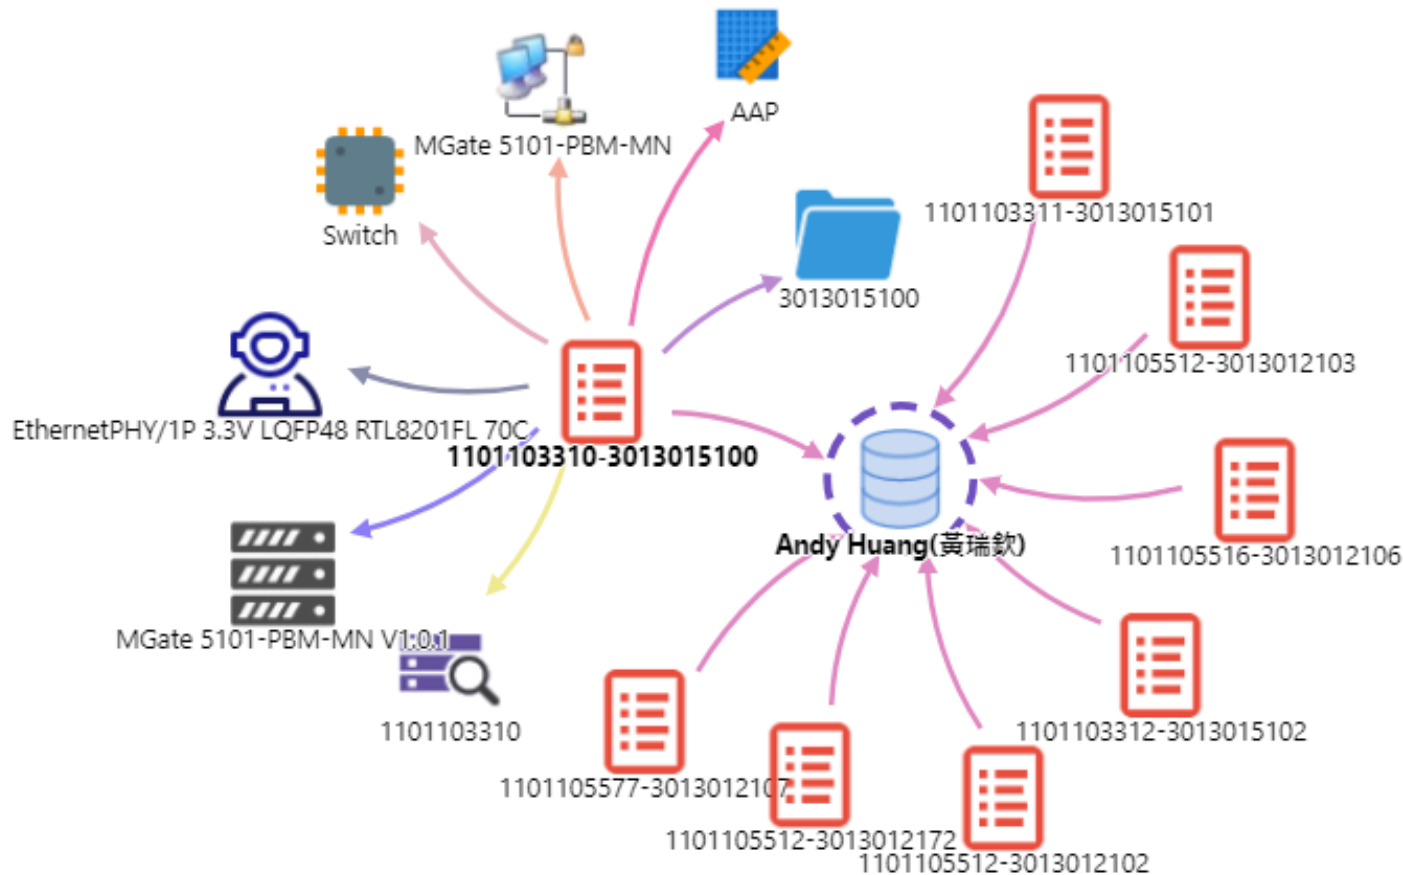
AAP

MGate 5101-PBM-MN

Switch

1101103311-3013015101

3013015100

1101105512-3013012103

EthernetPHY/1P 3.3V LQFP48 RTL8201FL 70C

1101103310-3013015100

Andy Huang(黃瑞欽)

1101105516-3013012106

MGate 5101-PBM-MN V1.0.1

1101103310

1101103312-3013015102

1101105577-3013012107

1101105512-3013012172

1101105512-3013012102